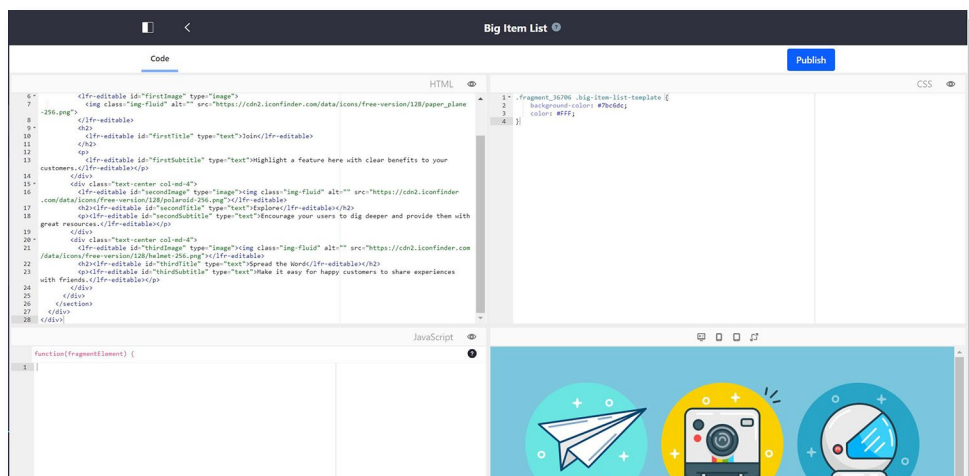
Big Item List

Code

Publish

HTML

6 <lfr-editable id="firstImage" type="image">
7 <img class="img-fluid" alt="" src="https://cdn2.iconfinder.com/data/icons/free-version/128/paper_plane-256.png">
8 </lfr-editable>
9 <h2>
10 <lfr-editable id="firstTitle" type="text">Join</lfr-editable>
11 </h2>
12 <p>
13 <lfr-editable id="firstSubtitle" type="text">Highlight a feature here with clear benefits to your customers.</lfr-editable></p>
14 </div>
15 <div class="text-center col-md-4">
16 <lfr-editable id="secondImage" type="image"><img class="img-fluid" alt="" src="https://cdn2.iconfinder.com/data/icons/free-version/128/polaroid-256.png"></lfr-editable>
17 <h2><lfr-editable id="secondTitle" type="text">Explore</lfr-editable></h2>
18 <p><lfr-editable id="secondSubtitle" type="text">Encourage your users to dig deeper and provide them with great resources.</lfr-editable></p>
19 </div>
20 <div class="text-center col-md-4">
21 <lfr-editable id="thirdImage" type="image"><img class="img-fluid" alt="" src="https://cdn2.iconfinder.com/data/icons/free-version/128/helmet-256.png"></lfr-editable>
22 <h2><lfr-editable id="thirdTitle" type="text">Spread the Word</lfr-editable></h2>
23 <p><lfr-editable id="thirdSubtitle" type="text">Make it easy for happy customers to share experiences with friends.</lfr-editable></p>
24 </div>
25 </div>
26 </section>
27 </div>
28 </div>

CSS

1 .fragment_36706 .big-item-list-template {
2 background-color: #7bc6dc;
3 color: #FFF;
4 }

JavaScript

function(fragmentElement) {
1